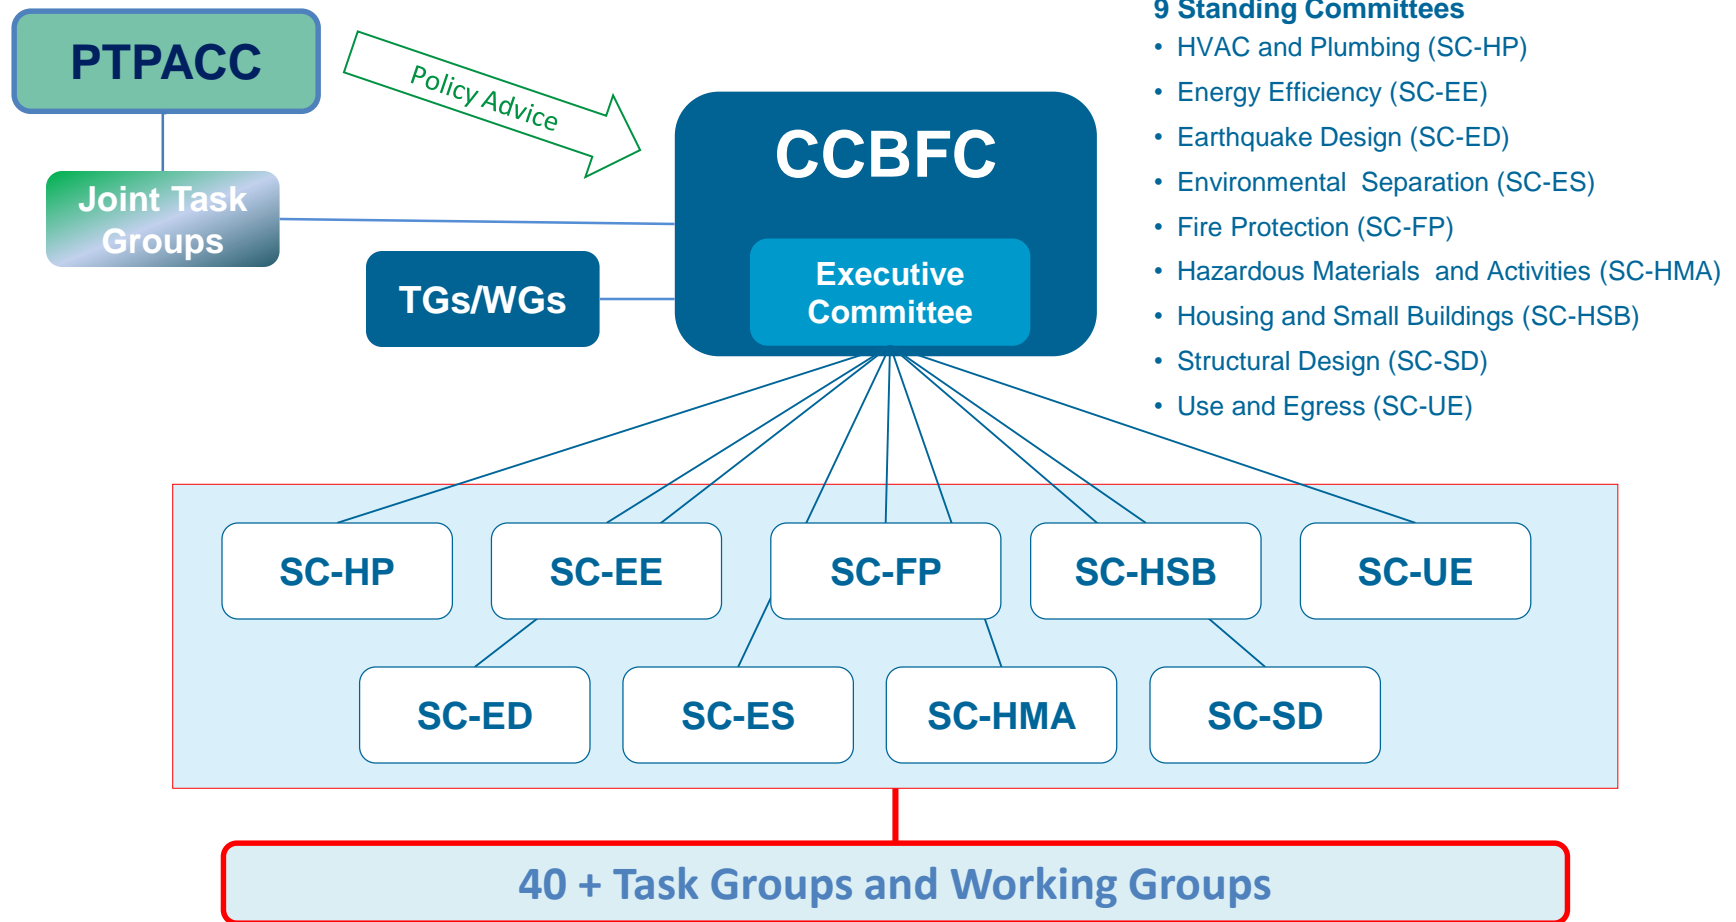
PTPACC

Policy Advice

Joint Task Groups

TGs/WGs

CCBFC

Executive Committee

9 Standing Committees
• HVAC and Plumbing (SC-HP)
• Energy Efficiency (SC-EE)
• Earthquake Design (SC-ED)
• Environmental Separation (SC-ES)
• Fire Protection (SC-FP)
• Hazardous Materials and Activities (SC-HMA)
• Housing and Small Buildings (SC-HSB)
• Structural Design (SC-SD)
• Use and Egress (SC-UE)

SC-HP
SC-EE
SC-FP
SC-HSB
SC-UE
SC-ED
SC-ES
SC-HMA
SC-SD

40 + Task Groups and Working Groups